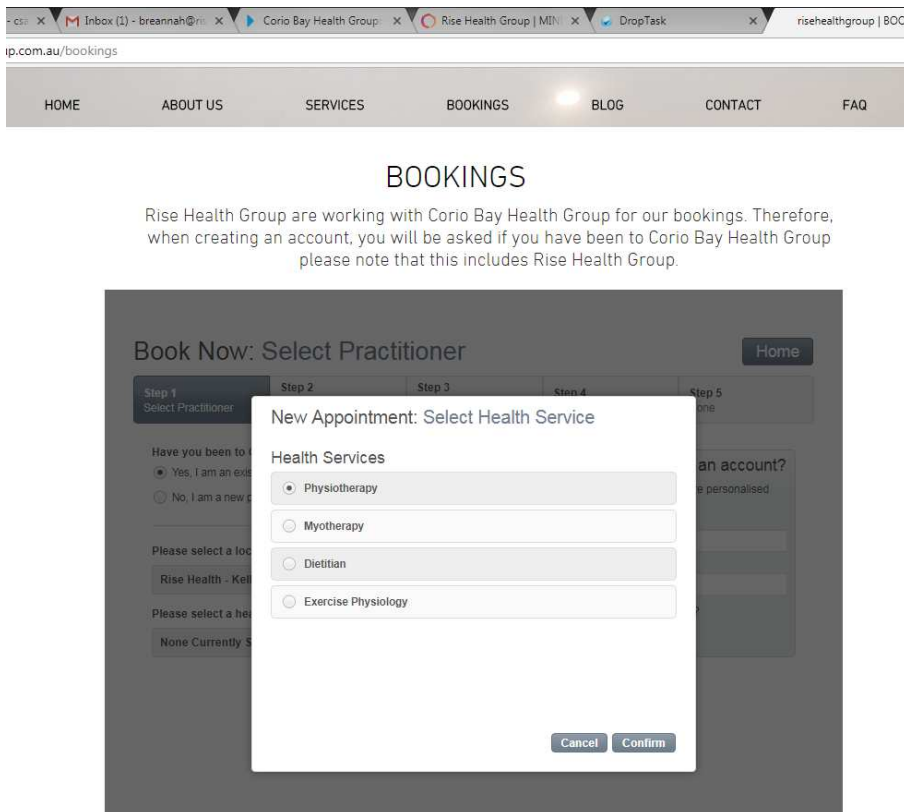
- csa × Inbox (1) - breannah@ri × Corio Bay Health Group × Rise Health Group | MIN × DropTask × risehealthgroup | BOC

p.com.au/bookings

HOME ABOUT US SERVICES BOOKINGS BLOG CONTACT FAQ

BOOKINGS

Rise Health Group are working with Corio Bay Health Group for our bookings. Therefore, when creating an account, you will be asked if you have been to Corio Bay Health Group please note that this includes Rise Health Group.

Book Now: Select Practitioner

Home

Step 1
Select Practitioner

Step 2

Step 3

Step 4

Step 5
one

Have you been to

Yes, I am an exis

No, I am a new p

Please select a loc

Rise Health - Kel

Please select a he

None Currently S

an account?

e personalised

New Appointment: Select Health Service

Health Services

Physiotherapy

Myotherapy

Dietitian

Exercise Physiology

Cancel Confirm